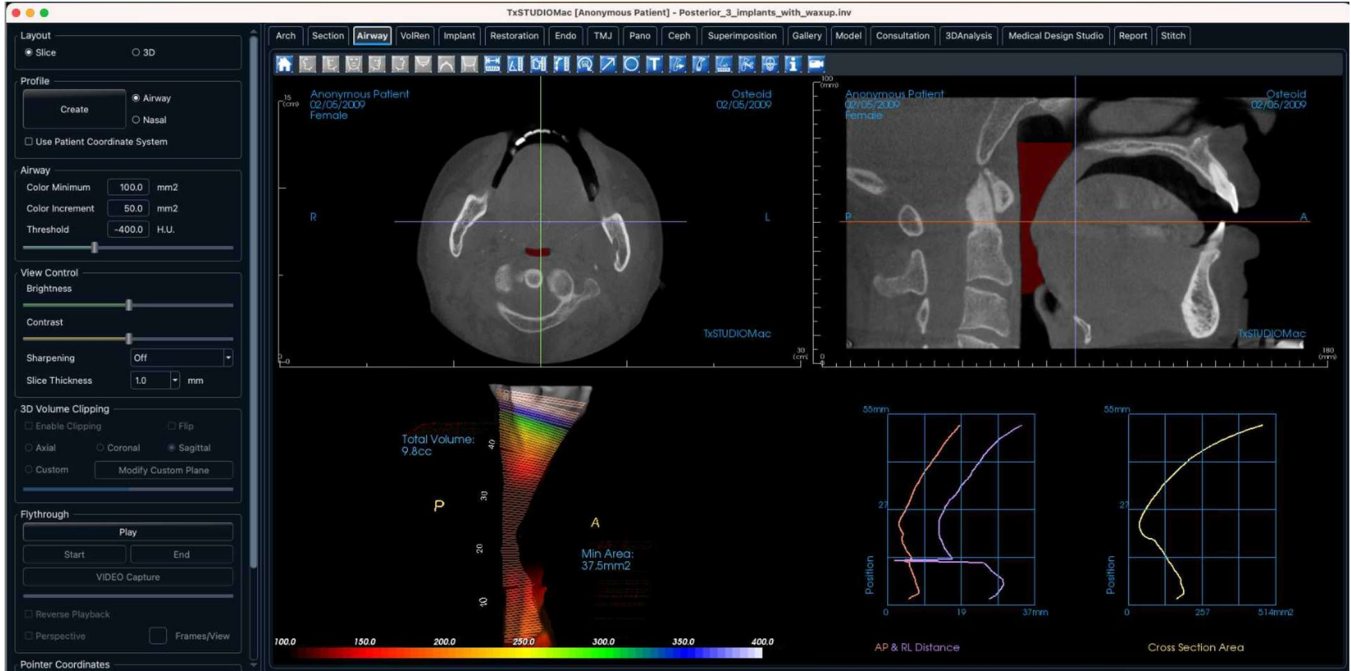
TxSTUDIOMac [Anonymous Patient] - Posterior_3_implants_with_waxup.inv

Layout
Slice
3D

Profile
Create
Airway
Nasal
Use Patient Coordinate System

Airway
Color Minimum 100.0 mm2
Color Increment 50.0 mm2
Threshold -400.0 H.U.

View Control
Brightness
Contrast
Sharpening Off
Slice Thickness 1.0 mm

3D Volume Clipping
Enable Clipping
Flip
Axial
Coronal
Sagittal
Custom
Modify Custom Plane

Flythrough
Play
Start
End
VIDEO Capture
Reverse Playback
Perspective
Frames/View

Pointer Coordinates

Arch | Section | Airway | VolRen | Implant | Restoration | Endo | TMJ | Pano | Ceph | Superimposition | Gallery | Model | Consultation | 3DAnalysis | Medical Design Studio | Report | Stitch

15 (cm)
Anonymous Patient
02/05/2009
Female
Osteoid
02/05/2009
R
L
TxSTUDIOMac
0
30 (cm)

100 (mm)
Anonymous Patient
02/05/2009
Female
Osteoid
02/05/2009
P
A
TxSTUDIOMac
0
180 (mm)

Total Volume:
9.8cc
P
A
Min Area:
37.5mm2
40
30
20
10
100.0 150.0 200.0 250.0 300.0 350.0 400.0

55mm
27
Position
0 19 37mm
AP & RL Distance

55mm
27
Position
0 257 514mm2
Cross Section Area